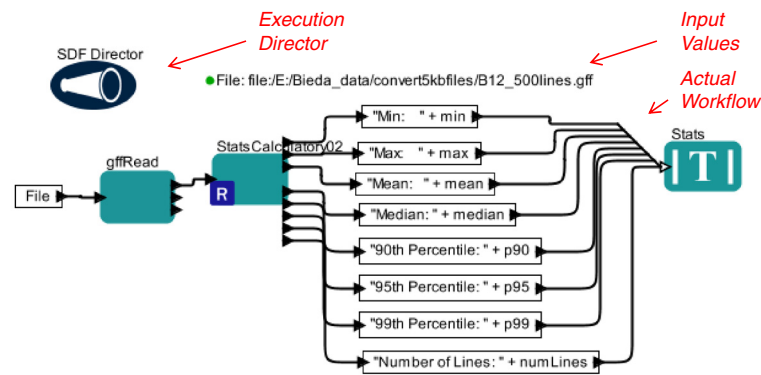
Execution Director

Input Values

Actual Workflow

SDF Director

File: file:/E:/Bieda_data/convert5kbfiles/B12_500lines.gff

StatsCalculatory02

gffRead

File

R

"Min: " + min

"Max: " + max

"Mean: " + mean

"Median: " + median

"90th Percentile: " + p90

"95th Percentile: " + p95

"99th Percentile: " + p99

"Number of Lines: " + numLines

Stats

T